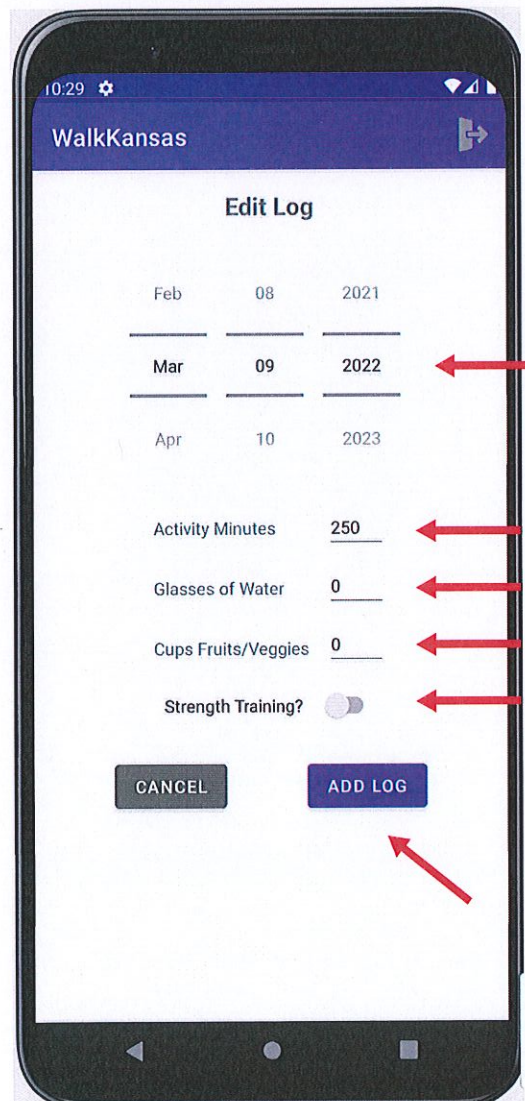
10:29

WalkKansas

Edit Log

| Feb | 08 | 2021 |
|---|---|---|
| Mar | 09 | 2022 |
| Apr | 10 | 2023 |

Activity Minutes 250

Glasses of Water 0

Cups Fruits/Veggies 0

Strength Training?

CANCEL

ADD LOG